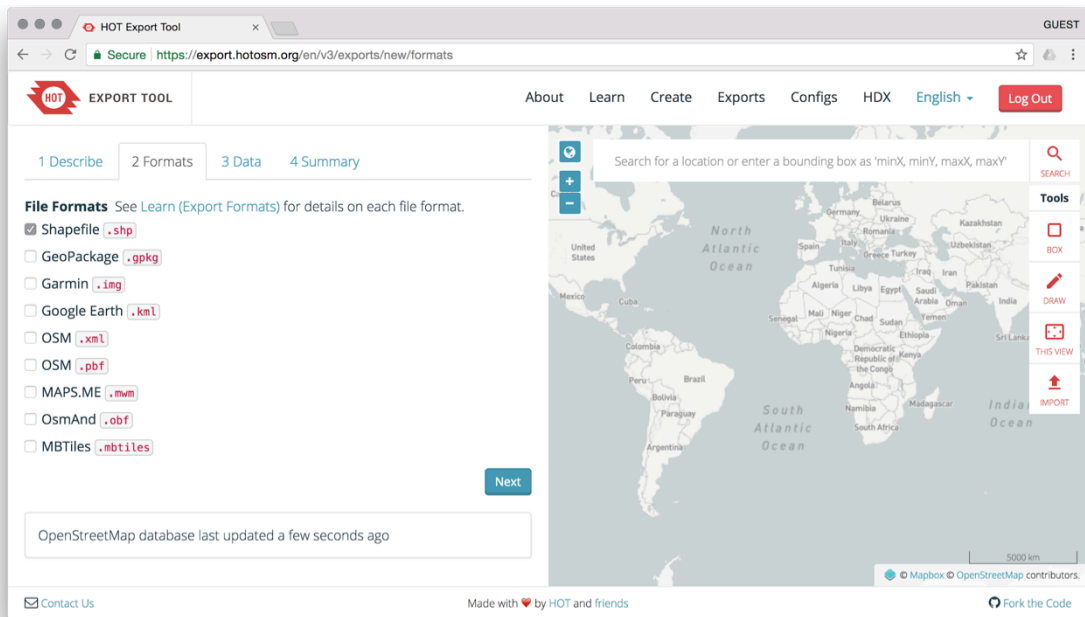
HOT Export Tool
GUEST
Secure https://export.hotosm.org/en/v3/exports/new/formats

HOT EXPORT TOOL
About Learn Create Exports Configs HDX English Log Out

1 Describe 2 Formats 3 Data 4 Summary

File Formats See Learn (Export Formats) for details on each file format.
Shapefile .shp
GeoPackage .gpkg
Garmin .img
Google Earth .kml
OSM .xml
OSM .pbf
MAPS.ME .mwm
OsmAnd .obf
MBTiles .mbtiles

Next

OpenStreetMap database last updated a few seconds ago

Search for a location or enter a bounding box as 'minX, minY, maxX, maxY'
SEARCH
Tools
BOX
DRAW
THIS VIEW
IMPORT

North Atlantic Ocean
South Atlantic Ocean
Indian Ocean
United States
Mexico
Cuba
Colombia
Peru
Brazil
Bolivia
Paraguay
Argentina
Germany
Belarus
Ukraine
France
Romania
Spain
Italy
Greece
Turkey
Kazakhstan
Uzbekistan
Iraq
Iran
Afghanistan
Pakistan
India
Saudi Arabia
Oman
Yemen
Algeria
Libya
Egypt
Mali
Niger
Chad
Sudan
Senegal
Nigeria
Ethiopia
Democratic Republic of the Congo
Kenya
Angola
Namibia
South Africa
Madagascar
Sri Lanka
5000 km
© Mapbox © OpenStreetMap contributors.

Contact Us
Made with ❤ by HOT and friends
Fork the Code